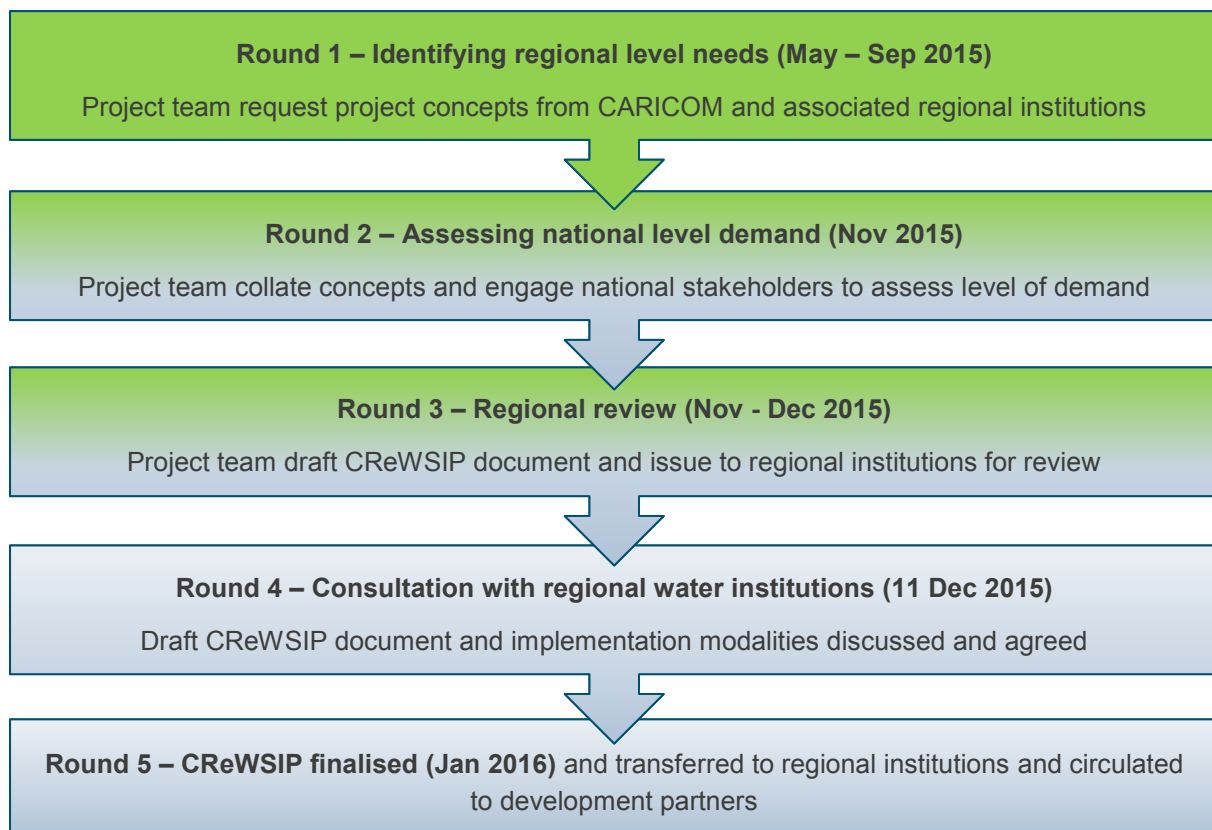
**Round 1 – Identifying regional level needs (May – Sep 2015)**

Project team request project concepts from CARICOM and associated regional institutions

**Round 2 – Assessing national level demand (Nov 2015)**

Project team collate concepts and engage national stakeholders to assess level of demand

**Round 3 – Regional review (Nov - Dec 2015)**

Project team draft CReWSIP document and issue to regional institutions for review

**Round 4 – Consultation with regional water institutions (11 Dec 2015)**

Draft CReWSIP document and implementation modalities discussed and agreed

**Round 5 – CReWSIP finalised (Jan 2016)** and transferred to regional institutions and circulated to development partners